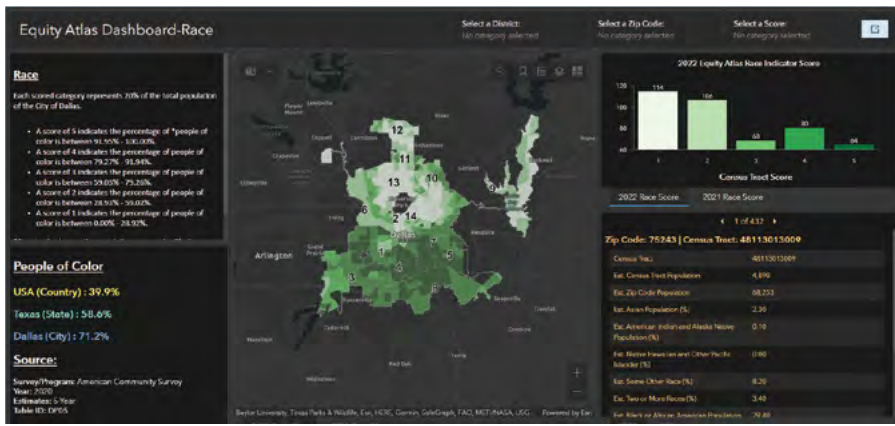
Equity Atlas Dashboard-Race

Select a District:
No category selected

Select a Zip Code:
No category selected

Select a Score:
No category selected

Race

Each scored category represents 20% of the total population of the City of Dallas.

- A score of 5 indicates the percentage of *people of color is between 91.95% - 100.00%.
- A score of 4 indicates the percentage of people of color is between 79.27% - 91.94%.
- A score of 3 indicates the percentage of people of color is between 59.05% - 79.26%.
- A score of 2 indicates the percentage of people of color is between 28.93% - 59.02%.
- A score of 1 indicates the percentage of people of color is between 0.00% - 28.92%.

People of Color

USA (Country) : 39.9%

Texas (State) : 58.6%

Dallas (City) : 71.2%

Source:

Survey/Program: American Community Survey
Year: 2020
Estimates: 5-Year
Table ID: DP05

12
11
13
10
6
2
14
9
Dallas
Arlington
3
7
5
1
4
8

Baylor University, Texas Parks & Wildlife, Esri, HERE, Garmin, SafeGraph, FAO, METI/NASA, USG... Powered by Esri

2022 Equity Atlas Race Indicator Score

120
100
80
60

134
108
60
80
64

1 2 3 4 5

Census Tract Score

2022 Race Score
2021 Race Score

1 of 432

Zip Code: 75243 | Census Tract: 48113013009

| | |
|---|---|
| Census Tract | 48113013009 |
| Est. Census Tract Population | 4,890 |
| Est. Zip Code Population | 68,253 |
| Est. Asian Population (%) | 2.30 |
| Est. American Indian and Alaska Native Population (%) | 0.10 |
| Est. Native Hawaiian and Other Pacific Islander (%) | 0.00 |
| Est. Some Other Race (%) | 8.20 |
| Est. Two or More Races (%) | 3.40 |
| Est. Black or African American Population | 29.80 |